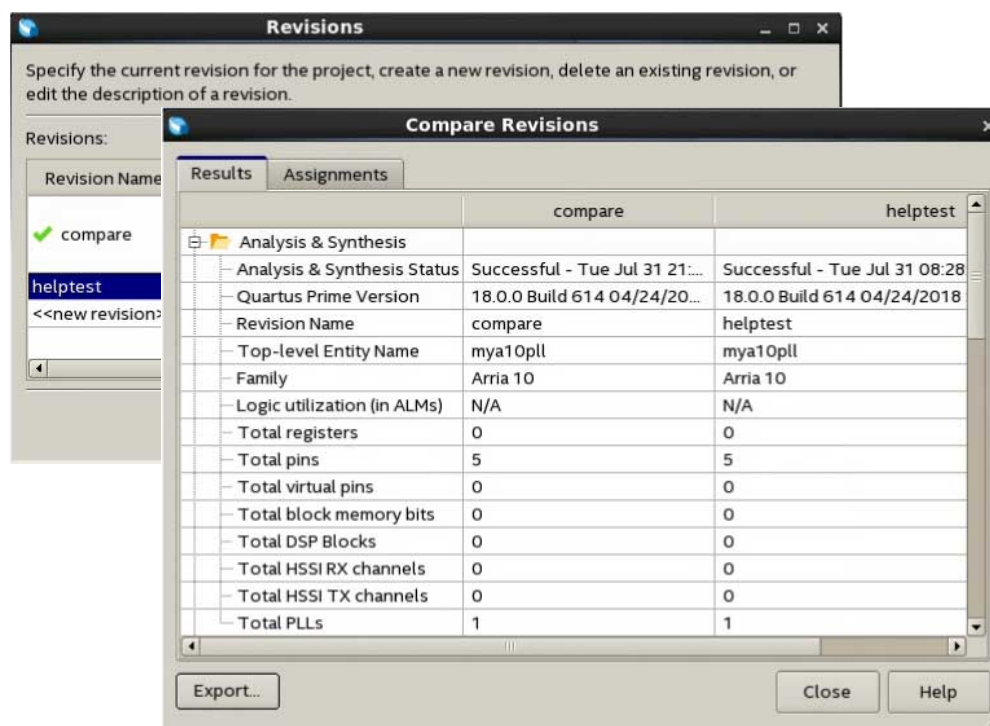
Revisions

Specify the current revision for the project, create a new revision, delete an existing revision, or edit the description of a revision.

Revisions:

Revision Name

compare

helptest

<<new revision>

Compare Revisions

Results | Assignments

| | compare | helptest |
|---|---|---|
| Analysis & Synthesis | | |
| Analysis & Synthesis Status | Successful - Tue Jul 31 21:... | Successful - Tue Jul 31 08:28 |
| Quartus Prime Version | 18.0.0 Build 614 04/24/20... | 18.0.0 Build 614 04/24/2018 |
| Revision Name | compare | helptest |
| Top-level Entity Name | mya10pll | mya10pll |
| Family | Arria 10 | Arria 10 |
| Logic utilization (in ALMs) | N/A | N/A |
| Total registers | 0 | 0 |
| Total pins | 5 | 5 |
| Total virtual pins | 0 | 0 |
| Total block memory bits | 0 | 0 |
| Total DSP Blocks | 0 | 0 |
| Total HSSI RX channels | 0 | 0 |
| Total HSSI TX channels | 0 | 0 |
| Total PLLs | 1 | 1 |

Export...

Close

Help